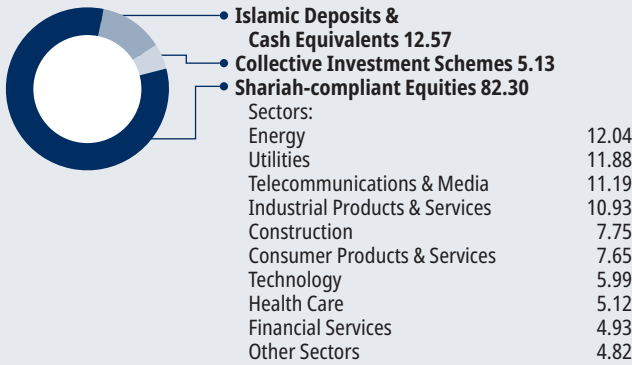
Islamic Deposits & Cash Equivalents 12.57

Collective Investment Schemes 5.13

Shariah-compliant Equities 82.30

Sectors:

| | |
|---|---|
| Energy | 12.04 |
| Utilities | 11.88 |
| Telecommunications & Media | 11.19 |
| Industrial Products & Services | 10.93 |
| Construction | 7.75 |
| Consumer Products & Services | 7.65 |
| Technology | 5.99 |
| Health Care | 5.12 |
| Financial Services | 4.93 |
| Other Sectors | 4.82 |